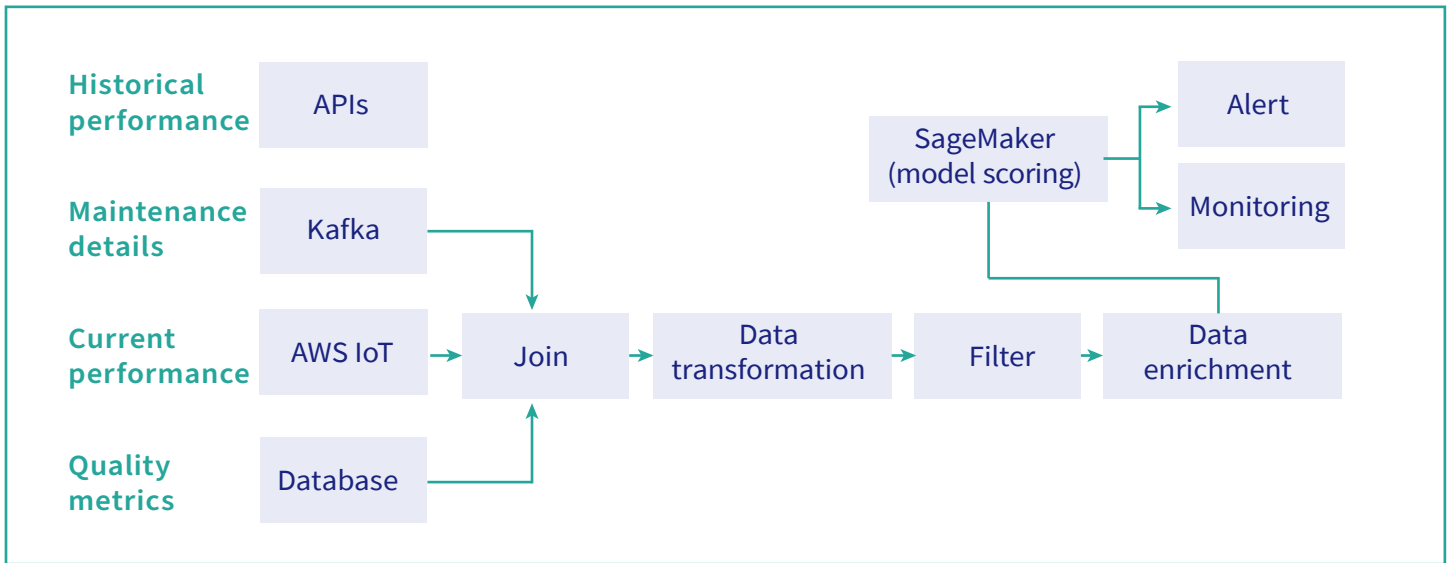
Historical performance

APIs

Maintenance details

Kafka

Current performance

AWS IoT

Quality metrics

Database

Join

Data transformation

Filter

Data enrichment

SageMaker (model scoring)

Alert

Monitoring